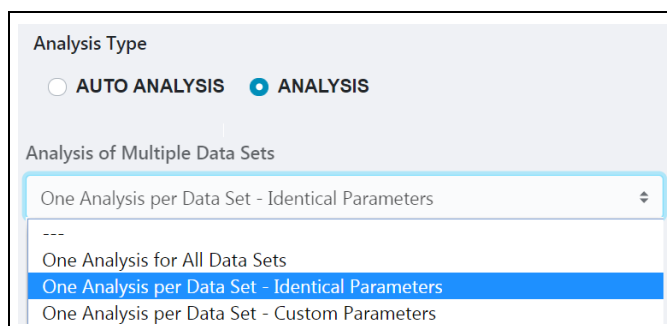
Analysis Type

AUTO ANALYSIS ANALYSIS

Analysis of Multiple Data Sets

One Analysis per Data Set - Identical Parameters

---
One Analysis for All Data Sets
One Analysis per Data Set - Identical Parameters
One Analysis per Data Set - Custom Parameters